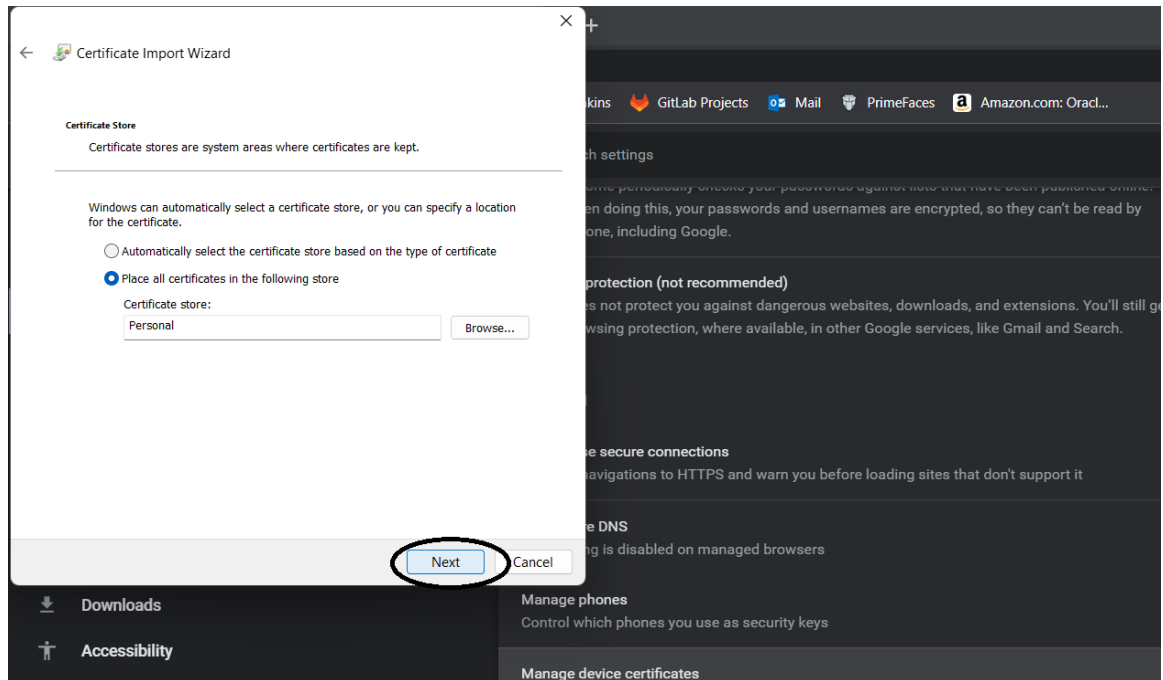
Certificate Import Wizard

Certificate Store

Certificate stores are system areas where certificates are kept.

Windows can automatically select a certificate store, or you can specify a location for the certificate.

Automatically select the certificate store based on the type of certificate

Place all certificates in the following store

Certificate store:

Personal

Browse...

Next

Cancel

kins GitLab Projects Mail PrimeFaces Amazon.com: Oracl...

ch settings

en doing this, your passwords and usernames are encrypted, so they can't be read by one, including Google.

protection (not recommended)

es not protect you against dangerous websites, downloads, and extensions. You'll still g wsing protection, where available, in other Google services, like Gmail and Search.

e secure connections

avigations to HTTPS and warn you before loading sites that don't support it

e DNS

g is disabled on managed browsers

Manage phones

Control which phones you use as security keys

Manage device certificates

Downloads

Accessibility